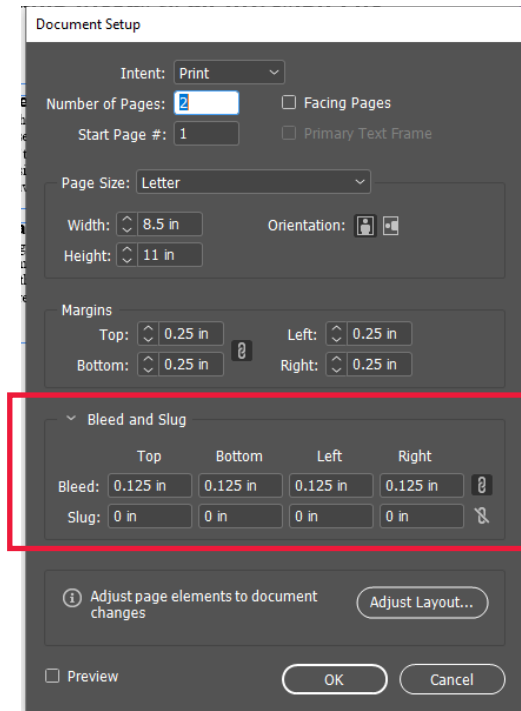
Document Setup

Intent: Print

Number of Pages: 2

Facing Pages

Start Page #: 1

Primary Text Frame

Page Size: Letter

Width: 8.5 in

Orientation:

Height: 11 in

Margins

Top: 0.25 in

Left: 0.25 in

Bottom: 0.25 in

Right: 0.25 in

Bleed and Slug

| | Top | Bottom | Left | Right |
|---|---|---|---|---|
| Bleed: | 0.125 in | 0.125 in | 0.125 in | 0.125 in |
| Slug: | 0 in | 0 in | 0 in | 0 in |

Adjust page elements to document changes

Adjust Layout...

Preview

OK

Cancel